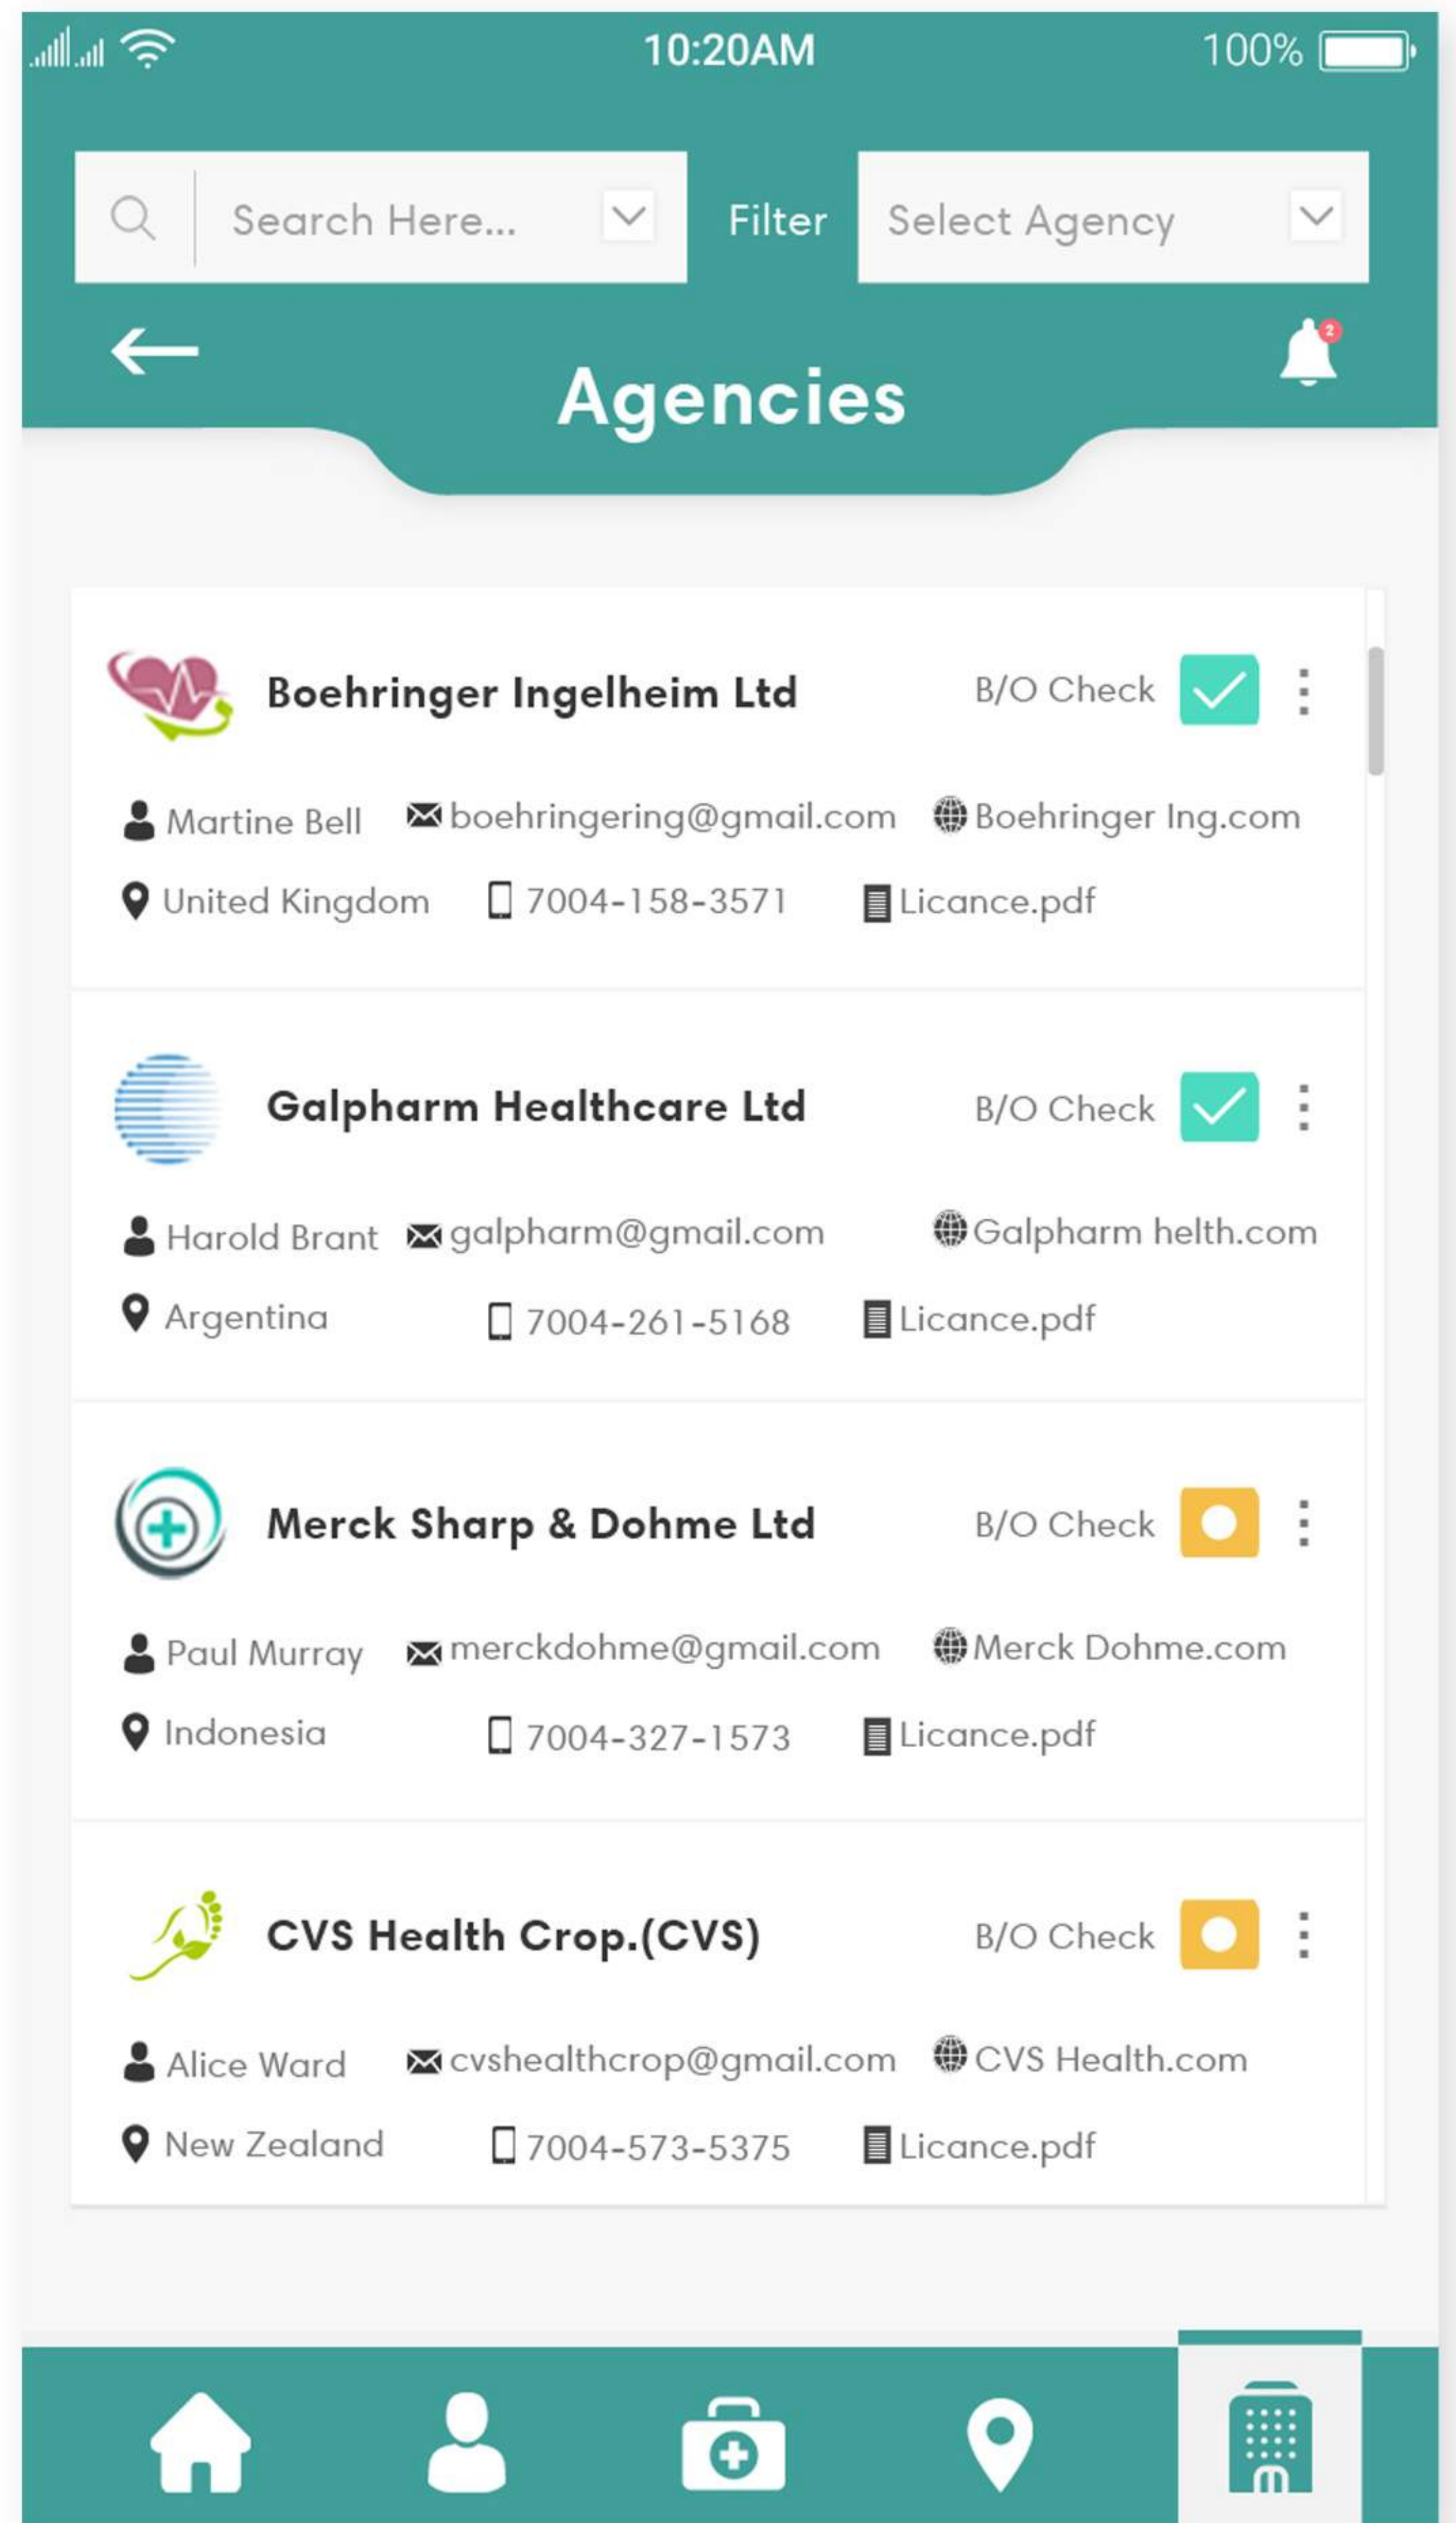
10:20AM 100%

Search Here... Filter Select Agency

Agencies

2

Boehringer Ingelheim Ltd B/O Check

Martine Bell boehringering@gmail.com Boehringer Ing.com

United Kingdom 7004-158-3571 Licance.pdf

Galpharm Healthcare Ltd B/O Check

Harold Brant galpharm@gmail.com Galpharm helth.com

Argentina 7004-261-5168 Licance.pdf

Merck Sharp & Dohme Ltd B/O Check

Paul Murray merckdohme@gmail.com Merck Dohme.com

Indonesia 7004-327-1573 Licance.pdf

CVS Health Crop.(CVS) B/O Check

Alice Ward cvshealthcrop@gmail.com CVS Health.com

New Zealand 7004-573-5375 Licance.pdf